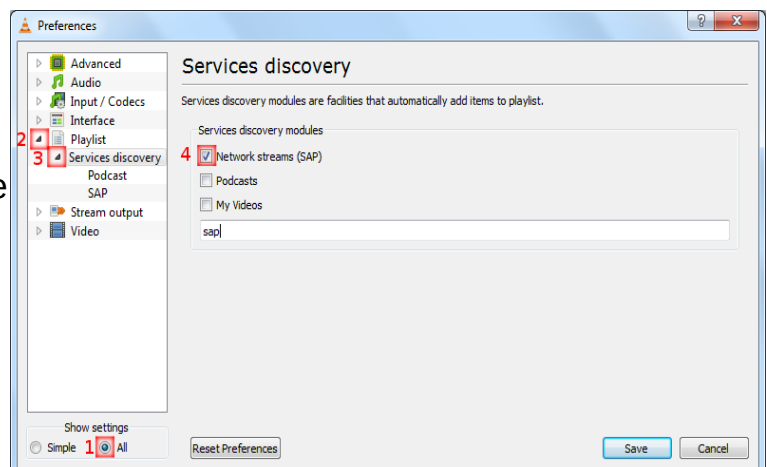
Preferences

?

Advanced
Audio
Input / Codecs
Interface
2 Playlist
3 Services discovery
Podcast
SAP
Stream output
Video

Services discovery

Services discovery modules are facilities that automatically add items to playlist.

Services discovery modules

4 Network streams (SAP)
Podcasts
My Videos

sap

Show settings
Simple 1 All

Reset Preferences

Save
Cancel